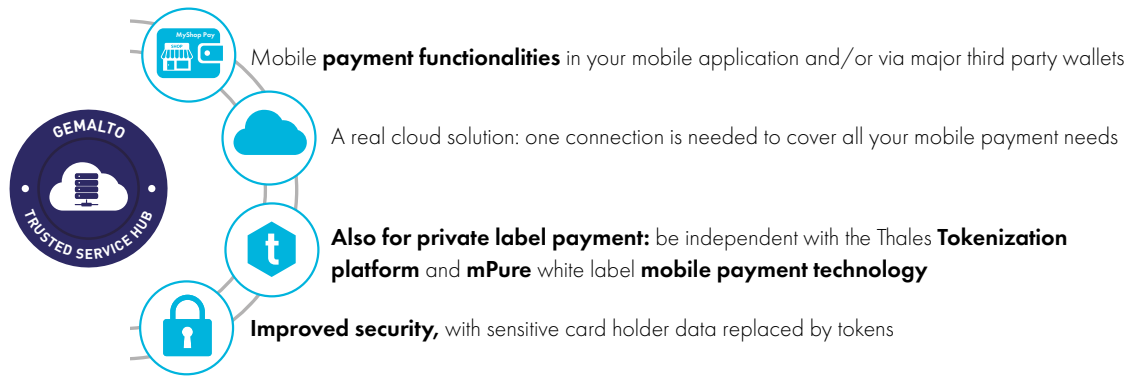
GEMALTO
TRUSTED SERVICE HUB

MyShop Pay
SHOP

Mobile **payment functionalities** in your mobile application and/or via major third party wallets

A real cloud solution: one connection is needed to cover all your mobile payment needs

t

**Also for private label payment:** be independent with the Thales **Tokenization platform** and **mPure** white label **mobile payment technology**

**Improved security,** with sensitive card holder data replaced by tokens